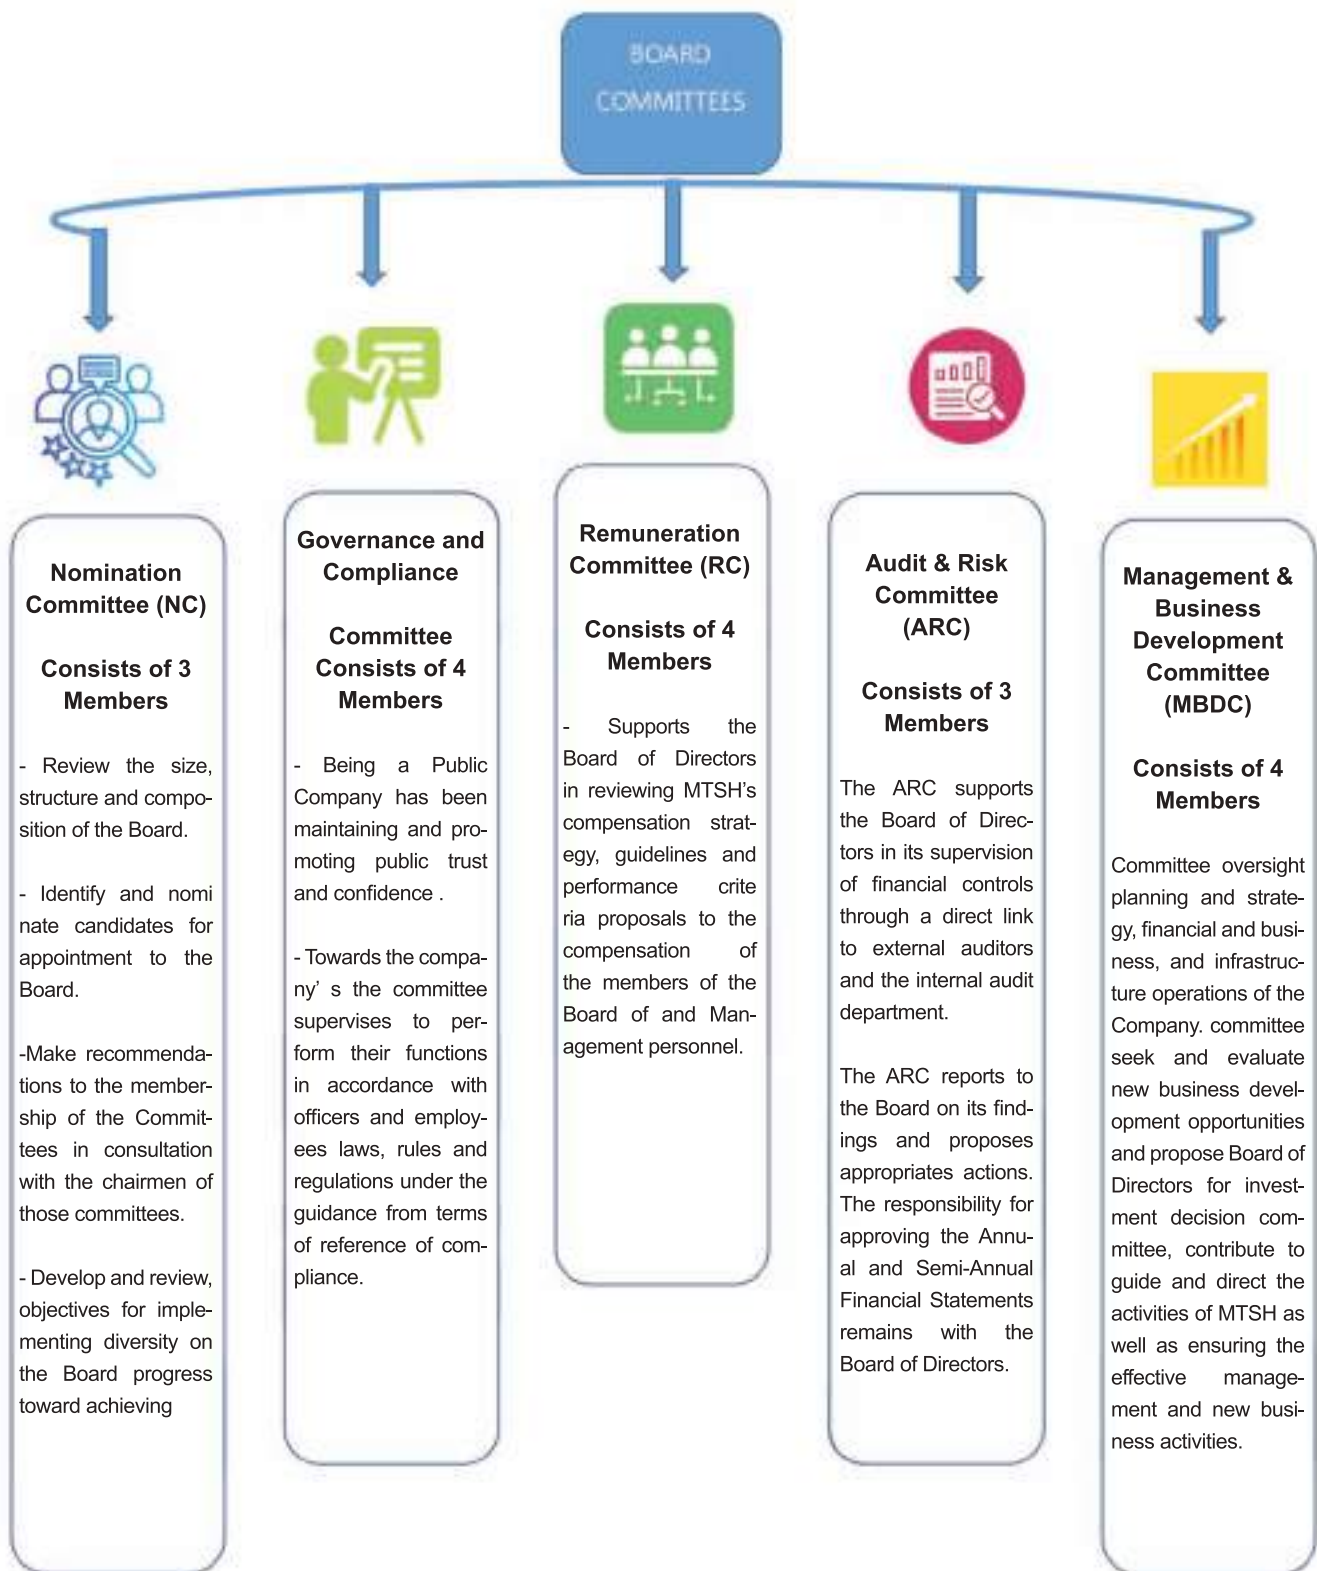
BOARD COMMITTEES

Nomination Committee (NC)

Consists of 3 Members

- Review the size, structure and composition of the Board.

- Identify and nomi nate candidates for appointment to the Board.

-Make recommendations to the membership of the Committees in consultation with the chairmen of those committees.

- Develop and review, objectives for implementing diversity on the Board progress toward achieving

Governance and Compliance

Committee Consists of 4 Members

- Being a Public Company has been maintaining and promoting public trust and confidence .

- Towards the company' s the committee supervises to perform their functions in accordance with officers and employees laws, rules and regulations under the guidance from terms of reference of compliance.

Remuneration Committee (RC)

Consists of 4 Members

- Supports the Board of Directors in reviewing MTSH's compensation strategy, guidelines and performance crite ria proposals to the compensation of the members of the Board of and Management personnel.

Audit & Risk Committee (ARC)

Consists of 3 Members

The ARC supports the Board of Directors in its supervision of financial controls through a direct link to external auditors and the internal audit department.

The ARC reports to the Board on its findings and proposes appropriates actions. The responsibility for approving the Annual and Semi-Annual Financial Statements remains with the Board of Directors.

Management & Business Development Committee (MBDC)

Consists of 4 Members

Committee oversight planning and strategy, financial and business, and infrastructure operations of the Company. committee seek and evaluate new business development opportunities and propose Board of Directors for investment decision committee, contribute to guide and direct the activities of MTSH as well as ensuring the effective management and new business activities.